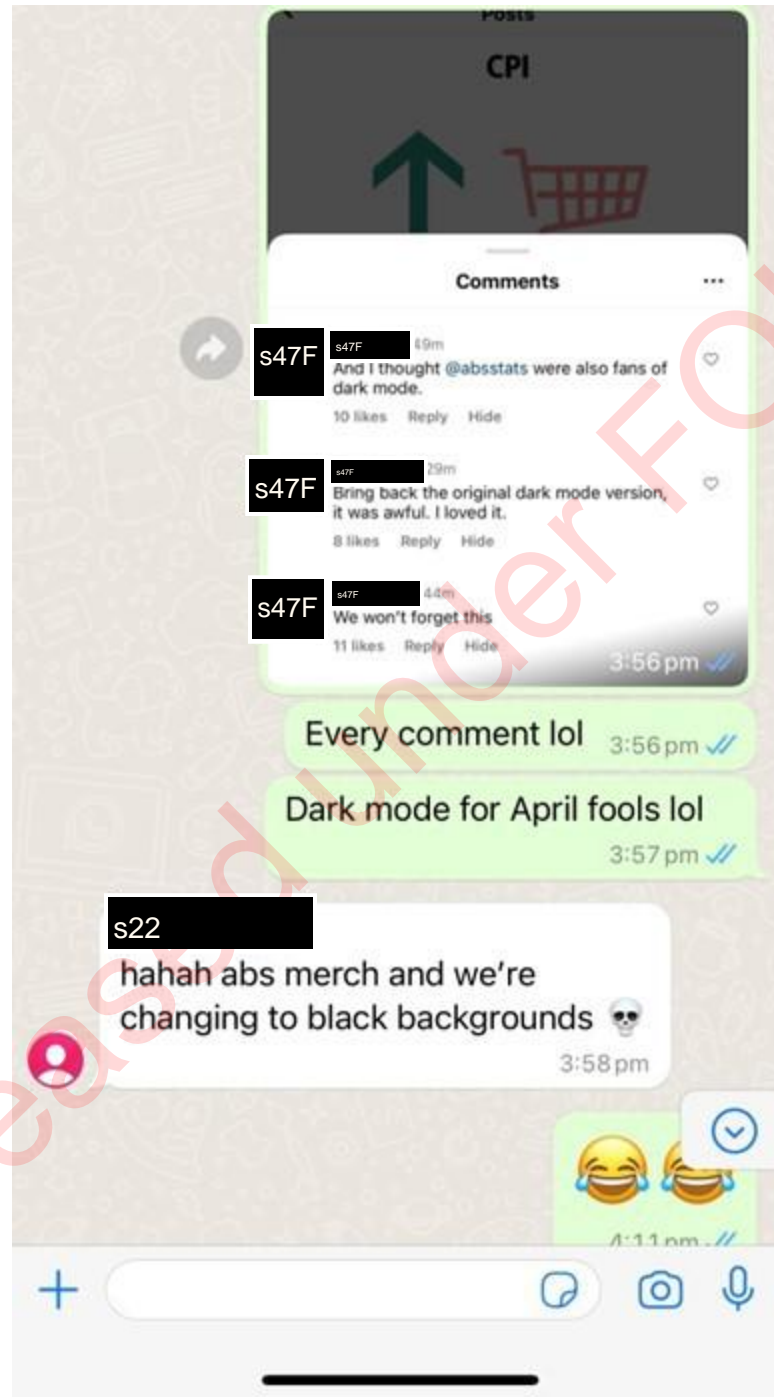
Posts

CPI

Comments

s47F s47F 49m
And I thought @absstats were also fans of dark mode.
10 likes Reply Hide

s47F s47F 29m
Bring back the original dark mode version, it was awful. I loved it.
8 likes Reply Hide

s47F s47F 44m
We won't forget this
11 likes Reply Hide

3:56 pm

Every comment lol 3:56 pm

Dark mode for April fools lol 3:57 pm

s22
hahah abs merch and we're changing to black backgrounds 💀
3:58 pm

😂😂
4:11 pm

eased under FOI